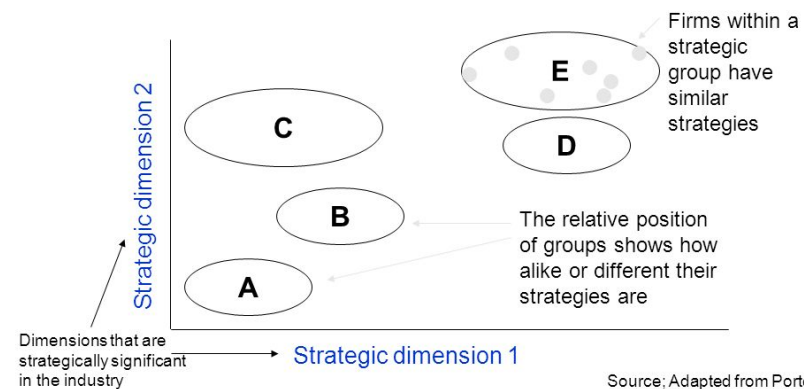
Firms within a strategic group have similar strategies

E

C

D

Strategic dimension 2

B

The relative position of groups shows how alike or different their strategies are

A

Dimensions that are strategically significant in the industry

Strategic dimension 1

Source; Adapted from Port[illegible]